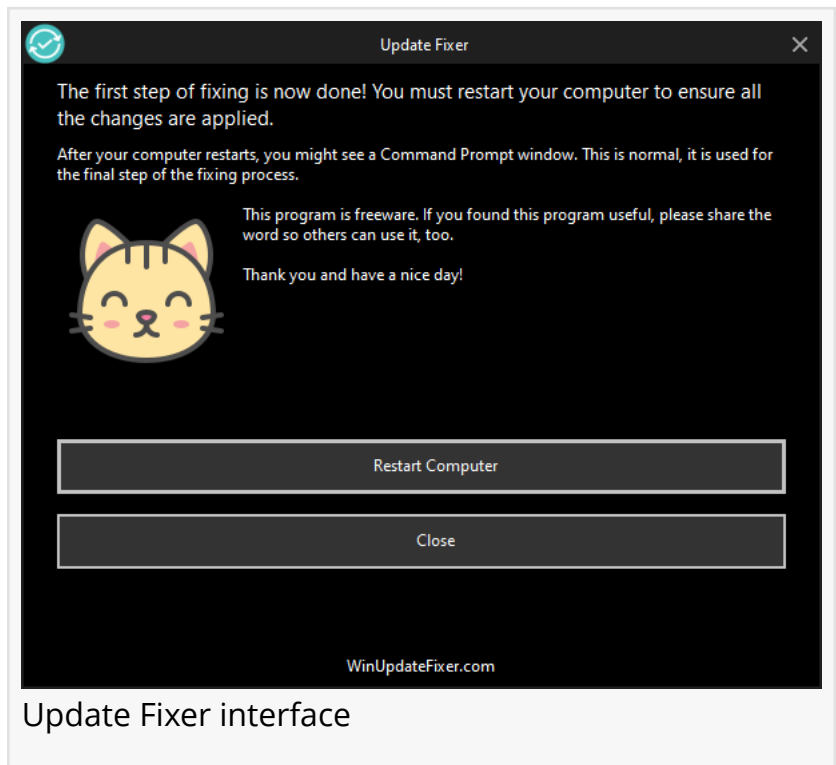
Update Fixer

×

The first step of fixing is now done! You must restart your computer to ensure all the changes are applied.

After your computer restarts, you might see a Command Prompt window. This is normal, it is used for the final step of the fixing process.

This program is freeware. If you found this program useful, please share the word so others can use it, too.

Thank you and have a nice day!

Restart Computer

Close

WinUpdateFixer.com

Update Fixer interface